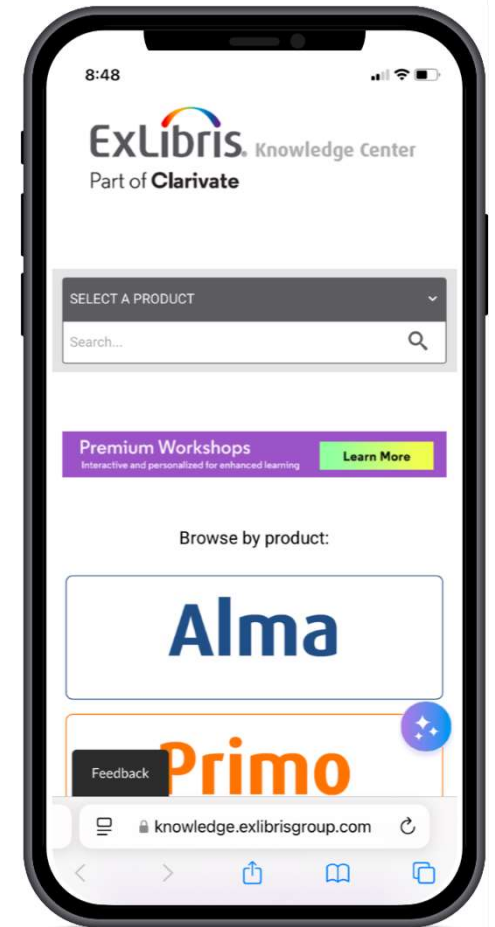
8:48

ExLibris Knowledge Center
Part of Clarivate

SELECT A PRODUCT

Search...

Premium Workshops
Interactive and personalized for enhanced learning
Learn More

Browse by product:

Alma

Primo

Feedback

knowledge.exlibrisgroup.com